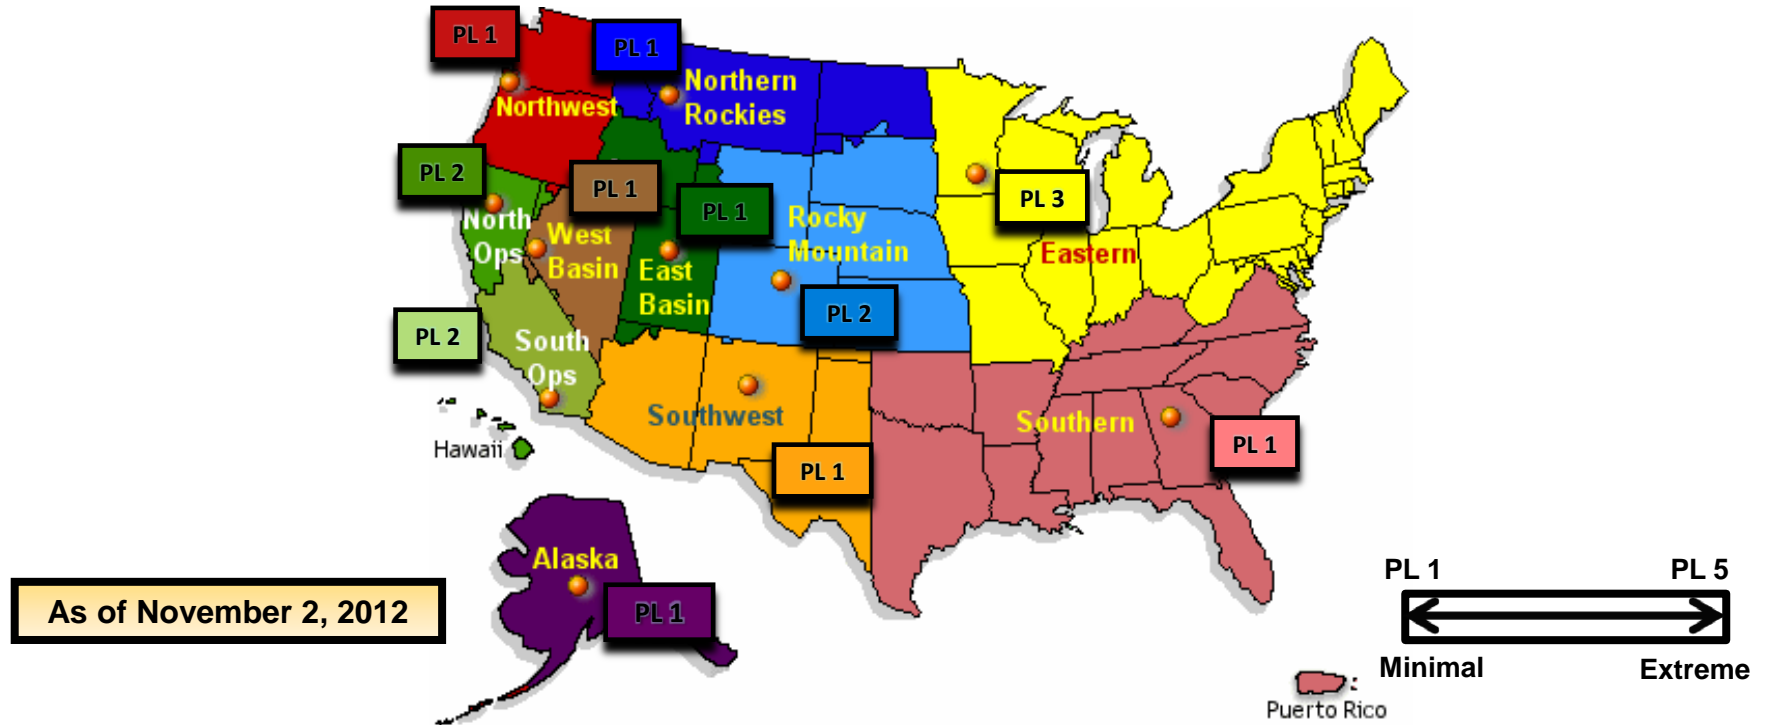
PL 1
PL 1
Northern Rockies
Northwest
PL 2
PL 1
PL 1
Rocky Mountain
PL 3
North Ops
West Basin
East Basin
Eastern
PL 2
PL 2
South Ops
Southwest
Southern
PL 1
Hawaii
PL 1
Alaska
PL 1
As of November 2, 2012
PL 1
PL 5
Minimal
Extreme
Puerto Rico